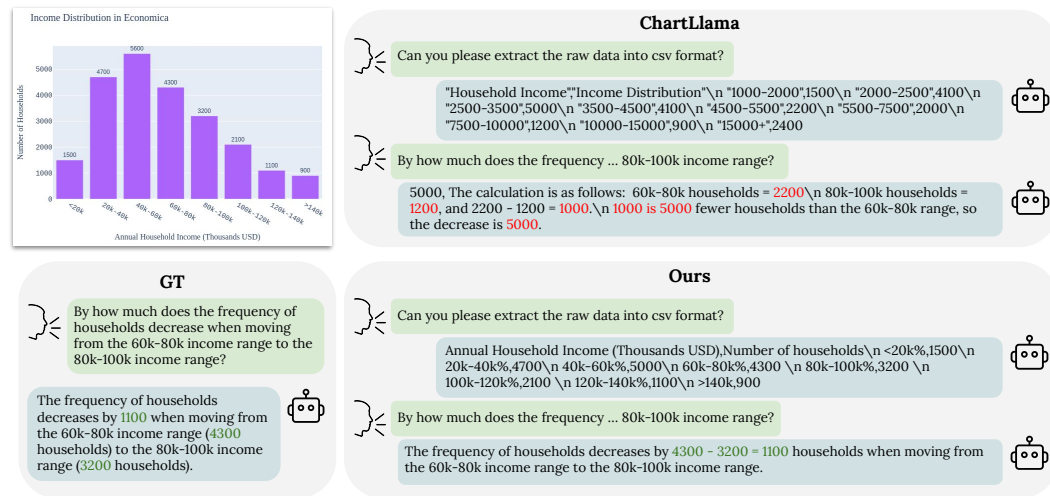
Income Distribution in Economica

Number of Households

0
1000
2000
3000
4000
5000

1500
4700
5600
4300
3200
2100
1100
900

<20k
20k-40k
40k-60k
60k-80k
80k-100k
100k-120k
120k-140k
>140k

Annual Household Income (Thousands USD)

ChartLlama

Can you please extract the raw data into csv format?

"Household Income","Income Distribution"\n "1000-2000",1500\n "2000-2500",4100\n "2500-3500",5000\n "3500-4500",4100\n "4500-5500",2200\n "5500-7500",2000\n "7500-10000",1200\n "10000-15000",900\n "15000+",2400

By how much does the frequency ... 80k-100k income range?

5000, The calculation is as follows: 60k-80k households = 2200\n 80k-100k households = 1200, and 2200 - 1200 = 1000.\n 1000 is 5000 fewer households than the 60k-80k range, so the decrease is 5000.

GT

By how much does the frequency of households decrease when moving from the 60k-80k income range to the 80k-100k income range?

The frequency of households decreases by 1100 when moving from the 60k-80k income range (4300 households) to the 80k-100k income range (3200 households).

Ours

Can you please extract the raw data into csv format?

Annual Household Income (Thousands USD),Number of households\n <20k%,1500\n 20k-40k%,4700\n 40k-60k%,5000\n 60k-80k%,4300 \n 80k-100k%,3200 \n 100k-120k%,2100 \n 120k-140k%,1100\n >140k,900

By how much does the frequency ... 80k-100k income range?

The frequency of households decreases by 4300 - 3200 = 1100 households when moving from the 60k-80k income range to the 80k-100k income range.